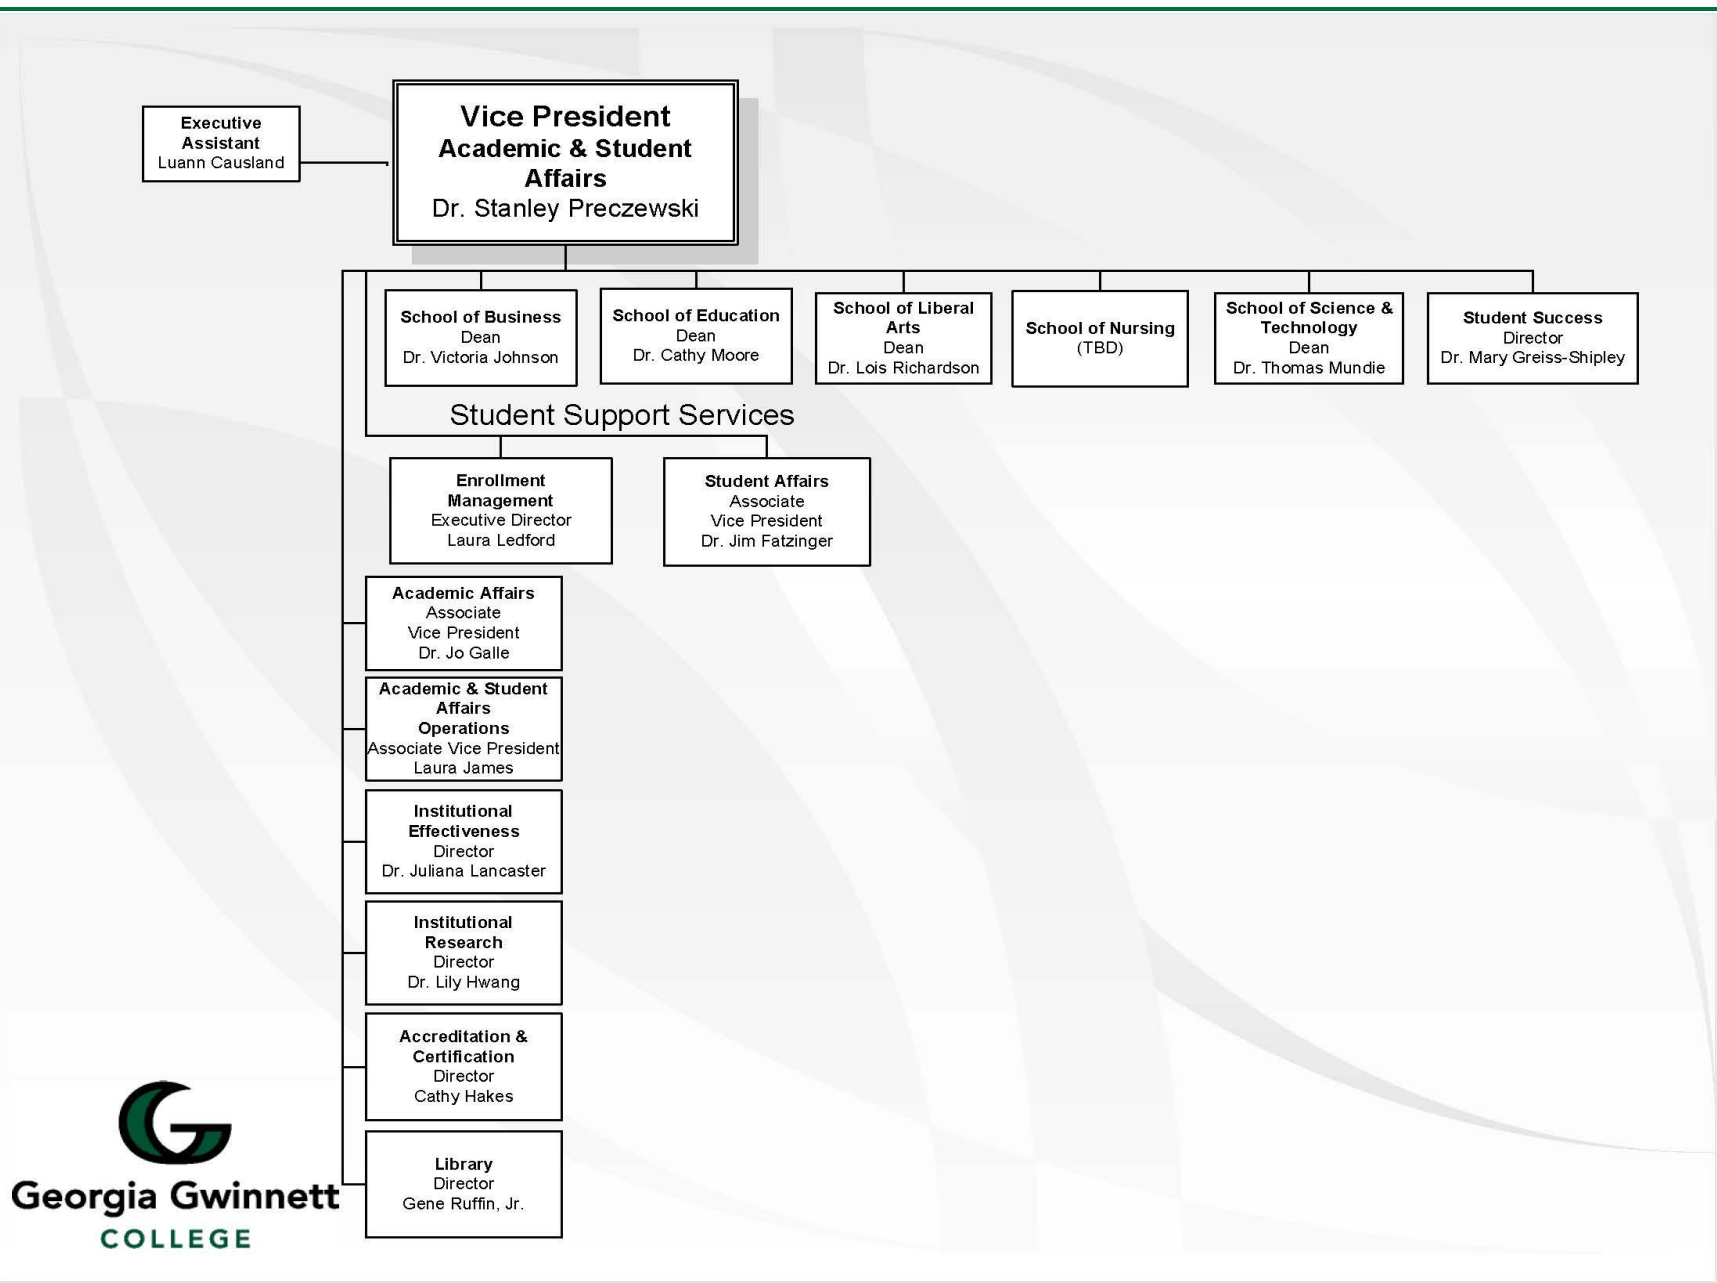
Executive Assistant
Luann Causland

Vice President
Academic & Student Affairs
Dr. Stanley Preczewski

School of Business
Dean
Dr. Victoria Johnson

School of Education
Dean
Dr. Cathy Moore

School of Liberal Arts
Dean
Dr. Lois Richardson

School of Nursing
(TBD)

School of Science & Technology
Dean
Dr. Thomas Mundie

Student Success
Director
Dr. Mary Greiss-Shipley

Student Support Services

Enrollment Management
Executive Director
Laura Ledford

Student Affairs
Associate
Vice President
Dr. Jim Fatzinger

Academic Affairs
Associate
Vice President
Dr. Jo Galle

Academic & Student Affairs Operations
Associate Vice President
Laura James

Institutional Effectiveness
Director
Dr. Juliana Lancaster

Institutional Research
Director
Dr. Lily Hwang

Accreditation & Certification
Director
Cathy Hakes

Library
Director
Gene Ruffin, Jr.

Georgia Gwinnett
COLLEGE